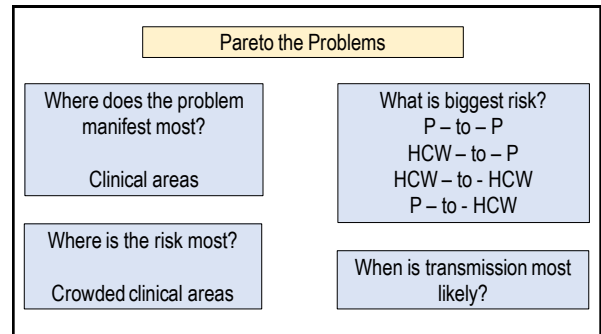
Pareto the Problems

Where does the problem manifest most?

Clinical areas

What is biggest risk?
P – to – P
HCW – to – P
HCW – to - HCW
P – to - HCW

Where is the risk most?

Crowded clinical areas

When is transmission most likely?